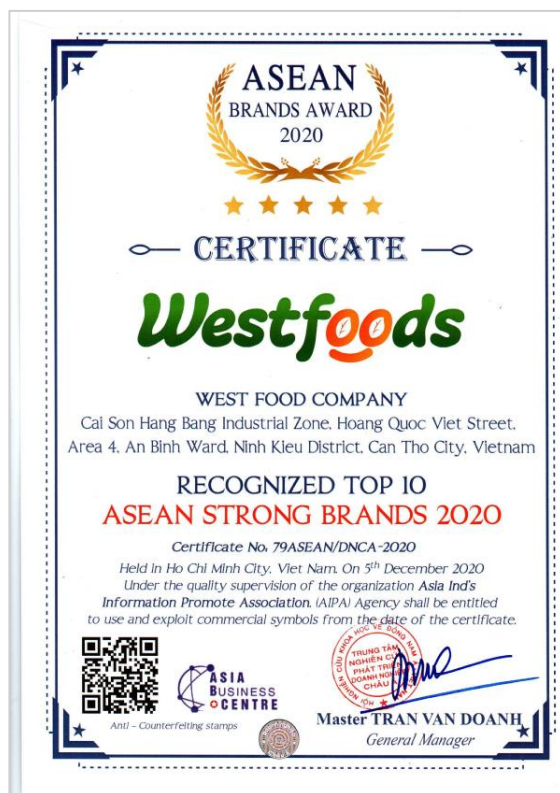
ASEAN
BRANDS AWARD
2020

CERTIFICATE

Westfoods

WEST FOOD COMPANY
Cai Son Hang Bang Industrial Zone, Hoang Quoc Viet Street, Area 4, An Binh Ward, Ninh Kieu District, Can Tho City, Vietnam

RECOGNIZED TOP 10
ASEAN STRONG BRANDS 2020

Certificate No. 79ASEAN/DNCA-2020

Held in Ho Chi Minh City, Viet Nam. On $5^{th}$ December 2020
Under the quality supervision of the organization Asia Ind's Information Promote Association. (AIPA) Agency shall be entitled to use and exploit commercial symbols from the date of the certificate.

ASIA BUSINESS CENTRE

Anti - Counterfeiting stamps

TRUNG TÂM NGHIÊN CỨU PHÁT TRIỂN DOANH NGHIỆP CHÂU Á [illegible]

Master TRAN VAN DOANH
General Manager